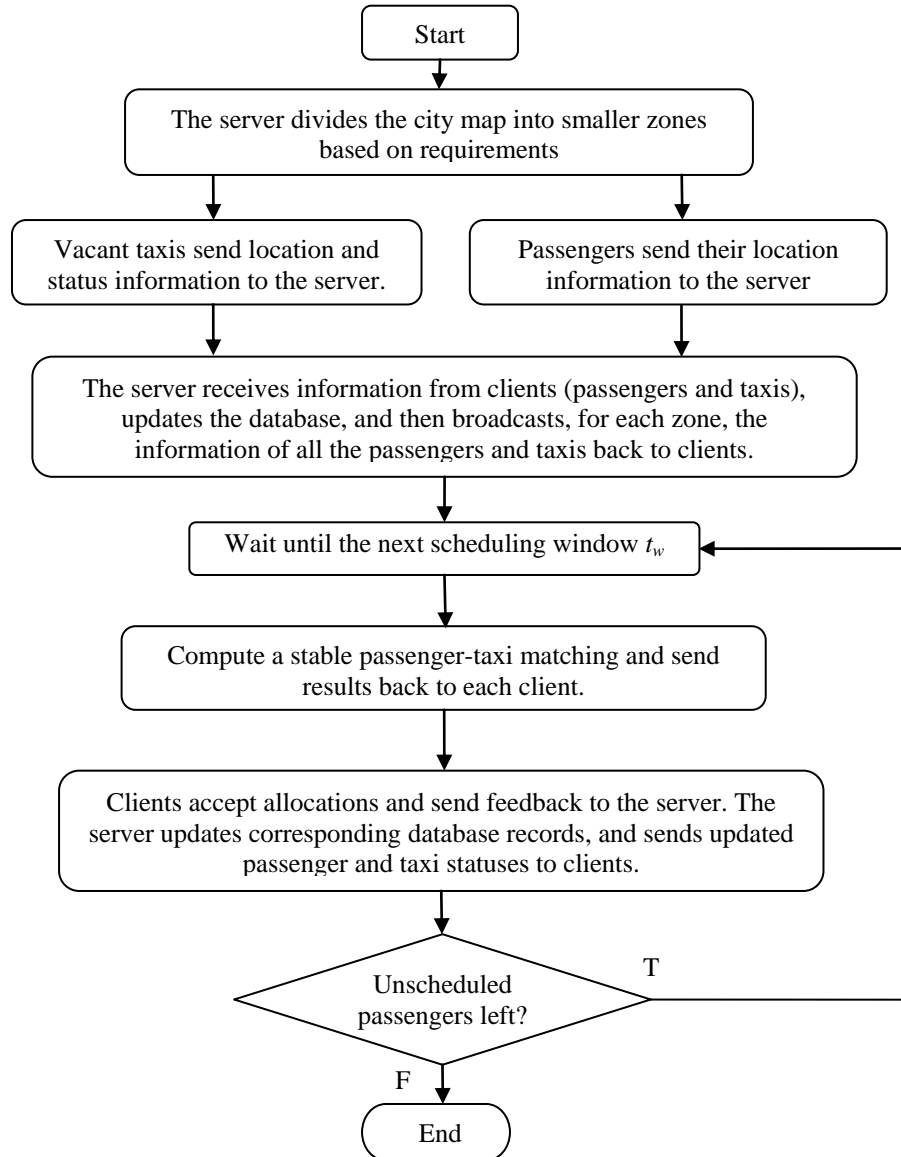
Start

The server divides the city map into smaller zones based on requirements

Vacant taxis send location and status information to the server.

Passengers send their location information to the server

The server receives information from clients (passengers and taxis), updates the database, and then broadcasts, for each zone, the information of all the passengers and taxis back to clients.

Wait until the next scheduling window $t_w$

Compute a stable passenger-taxi matching and send results back to each client.

Clients accept allocations and send feedback to the server. The server updates corresponding database records, and sends updated passenger and taxi statuses to clients.

Unscheduled passengers left?

T

F

End